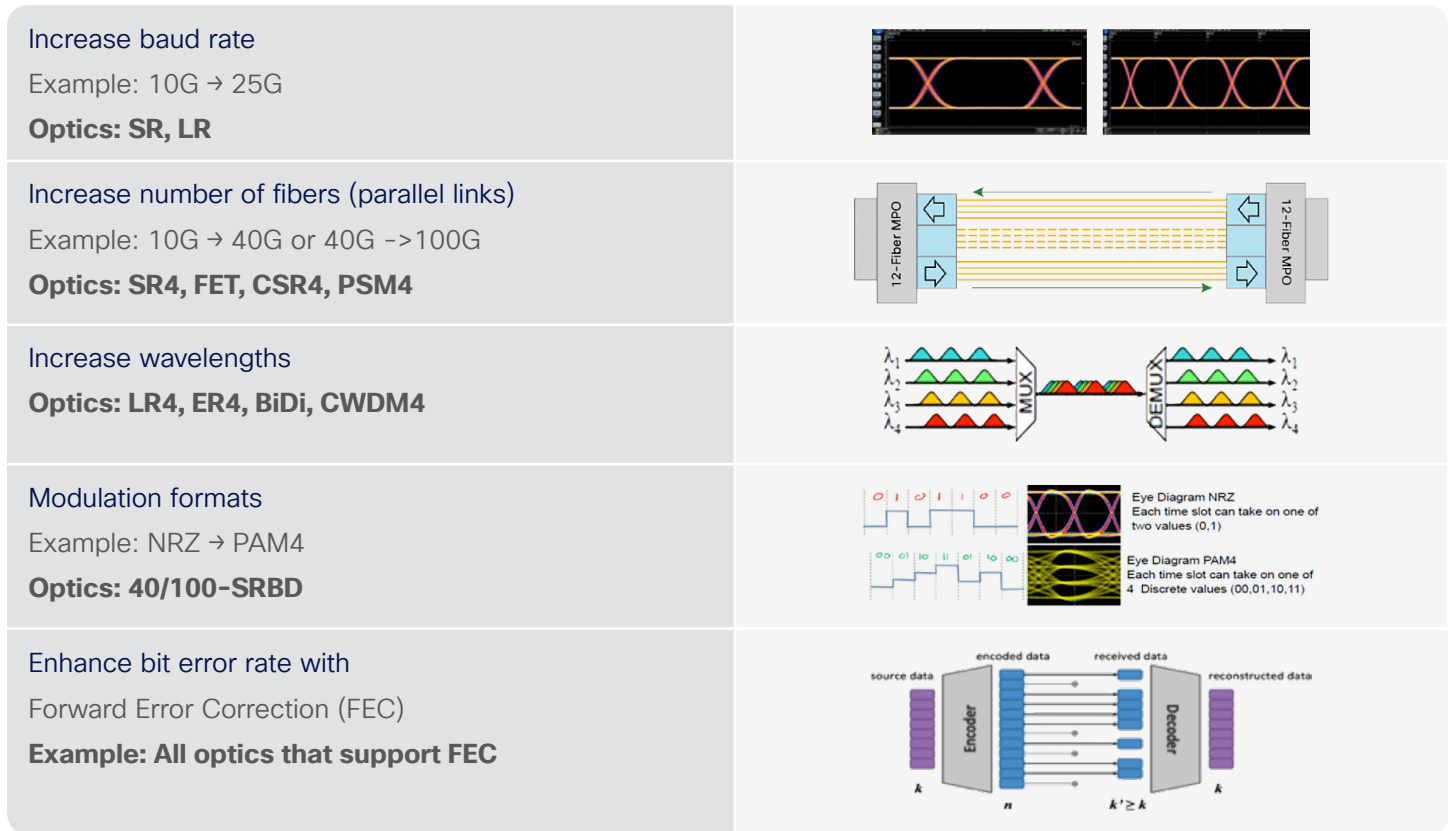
| | |
|---|---|
| Increase baud rate<br>Example: 10G → 25G<br>**Optics: SR, LR** | |
| Increase number of fibers (parallel links)<br>Example: 10G → 40G or 40G ->100G<br>**Optics: SR4, FET, CSR4, PSM4** | 12-Fiber MPO 12-Fiber MPO |
| Increase wavelengths<br>**Optics: LR4, ER4, BiDi, CWDM4** | $\lambda_1$ $\lambda_2$ $\lambda_3$ $\lambda_4$ MUX DEMUX $\lambda_1$ $\lambda_2$ $\lambda_3$ $\lambda_4$ |
| Modulation formats<br>Example: NRZ → PAM4<br>**Optics: 40/100-SRBD** | 0 1 0 1 1 0 0<br>Eye Diagram NRZ<br>Each time slot can take on one of two values (0,1)<br>00 01 10 11 01 10 00<br>Eye Diagram PAM4<br>Each time slot can take on one of 4 Discrete values (00,01,10,11) |
| Enhance bit error rate with<br>Forward Error Correction (FEC)<br>**Example: All optics that support FEC** | source data encoded data received data reconstructed data<br>Encoder Decoder<br>$k$ $n$ $k' \geq k$ $k$ |